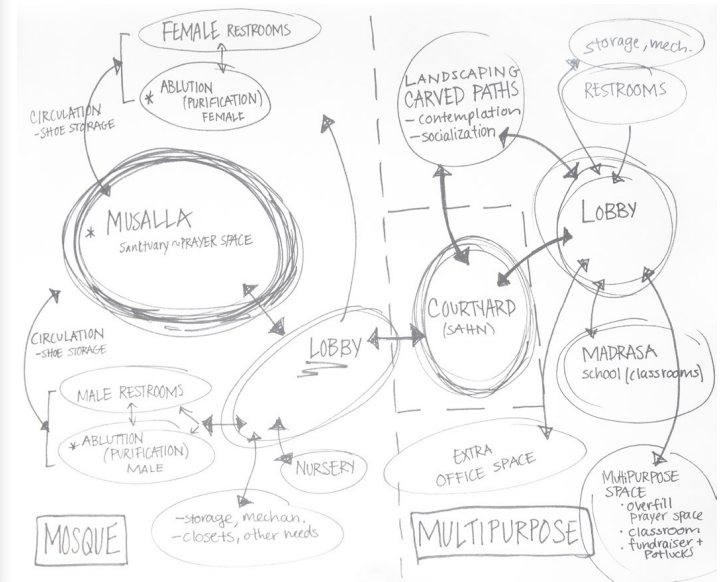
FEMALE RESTROOMS

* ABLUTION (PURIFICATION) FEMALE

CIRCULATION
-SHOE STORAGE

* MUSALLA
Santuary ~ PRAYER SPACE

CIRCULATION
-SHOE STORAGE

MALE RESTROOMS

* ABLUTION (PURIFICATION) MALE

LOBBY

NURSERY

-storage, mechan.
-closets, other needs

MOSQUE

storage, mech.

RESTROOMS

LANDSCAPING
CARVED PATHS
- contemplation
- socialization

LOBBY

COURTYARD
(SAHN)

MADRASA
school (classrooms)

EXTRA
OFFICE SPACE

MultiPURPOSE SPACE
· overfill prayer space
· classroom
· fundraiser + Potlucks

MULTIPURPOSE